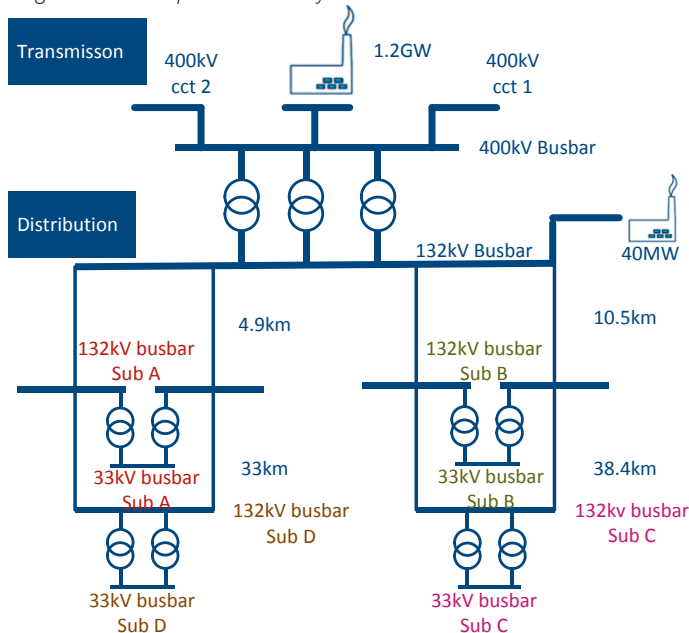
Transmisson

400kV cct 2

1.2GW

400kV cct 1

400kV Busbar

Distribution

132kV Busbar

40MW

4.9km

10.5km

132kV busbar Sub A

132kV busbar Sub B

33kV busbar Sub A

33km

33kV busbar Sub B

38.4km

132kV busbar Sub D

132kv busbar Sub C

33kV busbar Sub D

33kV busbar Sub C